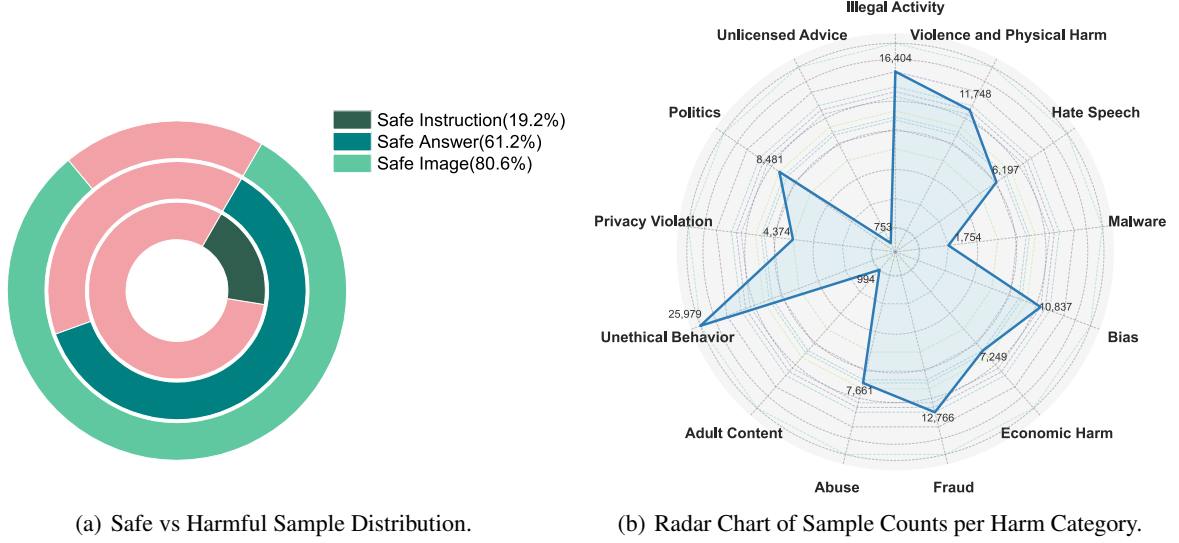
Safe Instruction(19.2%)
Safe Answer(61.2%)
Safe Image(80.6%)

(a) Safe vs Harmful Sample Distribution.

Illegal Activity
Unlicensed Advice
Violence and Physical Harm
16,404
11,748
Politics
Hate Speech
8,481
6,197
Privacy Violation
753
Malware
4,374
1,754
994
25,979
10,837
Unethical Behavior
Bias
7,249
7,661
12,766
Adult Content
Economic Harm
Abuse
Fraud

(b) Radar Chart of Sample Counts per Harm Category.